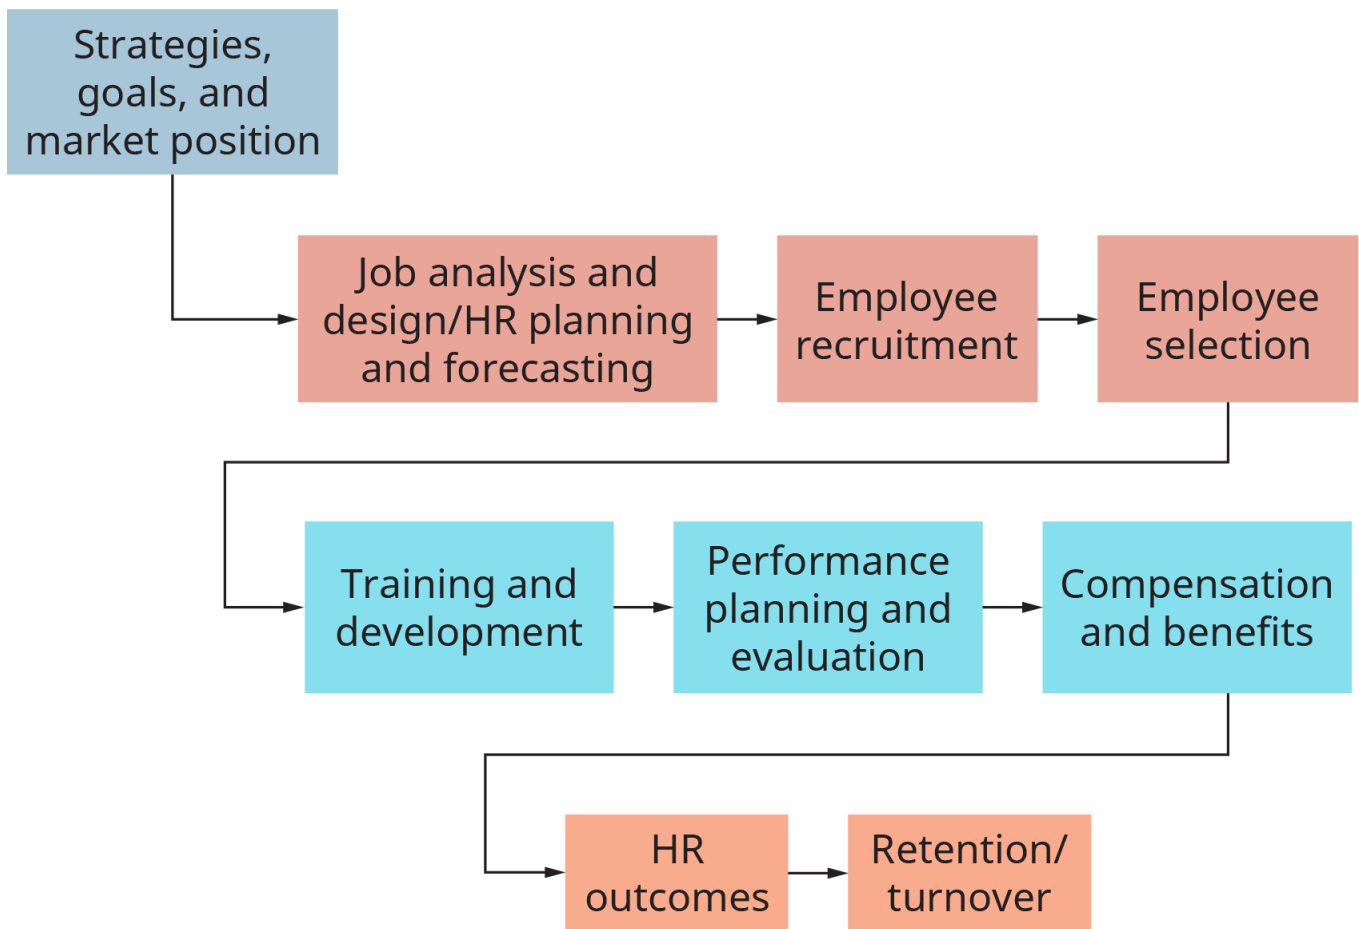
Strategies, goals, and market position

Job analysis and design/HR planning and forecasting

Employee recruitment

Employee selection

Training and development

Performance planning and evaluation

Compensation and benefits

HR outcomes

Retention/ turnover